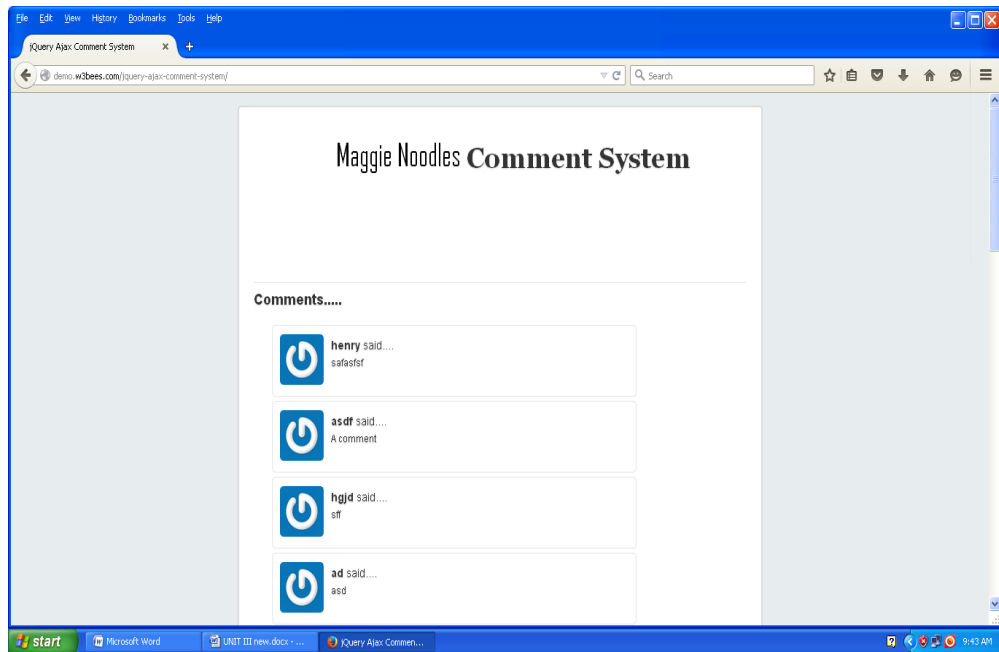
File Edit View History Bookmarks Tools Help

jQuery Ajax Comment System ×

demo.w3bees.com/jquery-ajax-comment-system/

Search

Maggie Noodles Comment System

Comments.....

henry said....
safasfsf

asdf said....
A comment

hgjd said....
sff

ad said....
asd

start | Microsoft Word | UNIT III new.docx - ... | jQuery Ajax Commen... | 9:43 AM